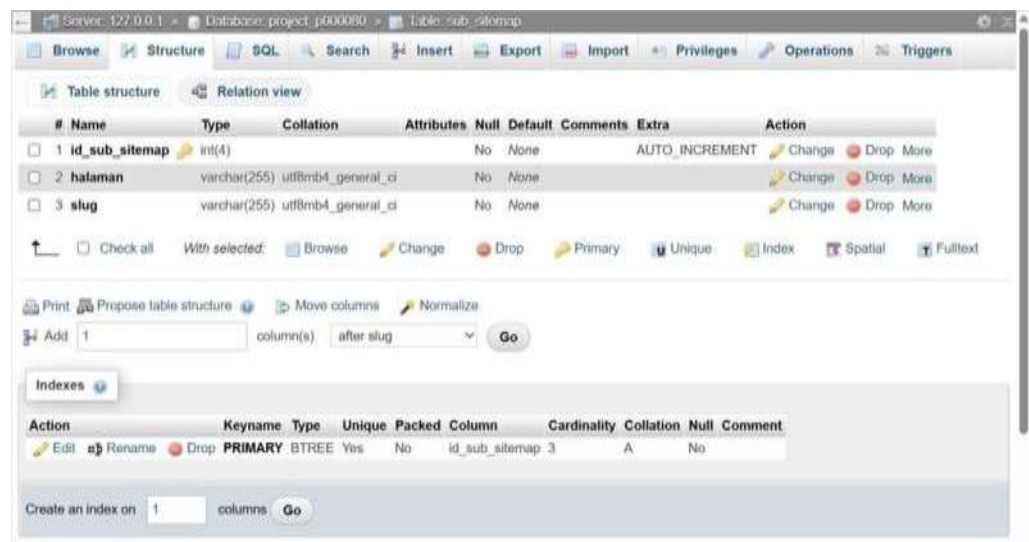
Server: 127.0.0.1 » Database: project_p000080 » Table: sub_sitemap

Browse | Structure | SQL | Search | Insert | Export | Import | Privileges | Operations | Triggers

Table structure | Relation view

| # | Name | Type | Collation | Attributes | Null | Default | Comments | Extra | Action |
|---|---|---|---|---|---|---|---|---|---|
| 1 | id_sub_sitemap | int(4) | | | No | None | | AUTO_INCREMENT | Change Drop More |
| 2 | halaman | varchar(255) | utf8mb4_general_ci | | No | None | | | Change Drop More |
| 3 | slug | varchar(255) | utf8mb4_general_ci | | No | None | | | Change Drop More |

Check all With selected: Browse Change Drop Primary Unique Index Spatial Fulltext

Print Propose table structure Move columns Normalize

Add 1 column(s) after slug Go

Indexes

| Action | Keyname | Type | Unique | Packed | Column | Cardinality | Collation | Null | Comment |
|---|---|---|---|---|---|---|---|---|---|
| Edit Rename Drop | PRIMARY | BTREE | Yes | No | id_sub_sitemap | 3 | A | No | |

Create an index on 1 columns Go